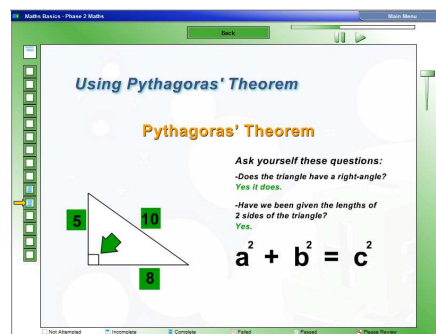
Maths Basics - Phase 2 Maths

Main Menu

Back

Using Pythagoras' Theorem

Pythagoras' Theorem

Ask yourself these questions:

-Does the triangle have a right-angle?
Yes it does.

-Have we been given the lengths of 2 sides of the triangle?
Yes.

5

10

8

$a^2 + b^2 = c^2$

Not Attempted
Incomplete
Complete
Failed
Passed
Please Review